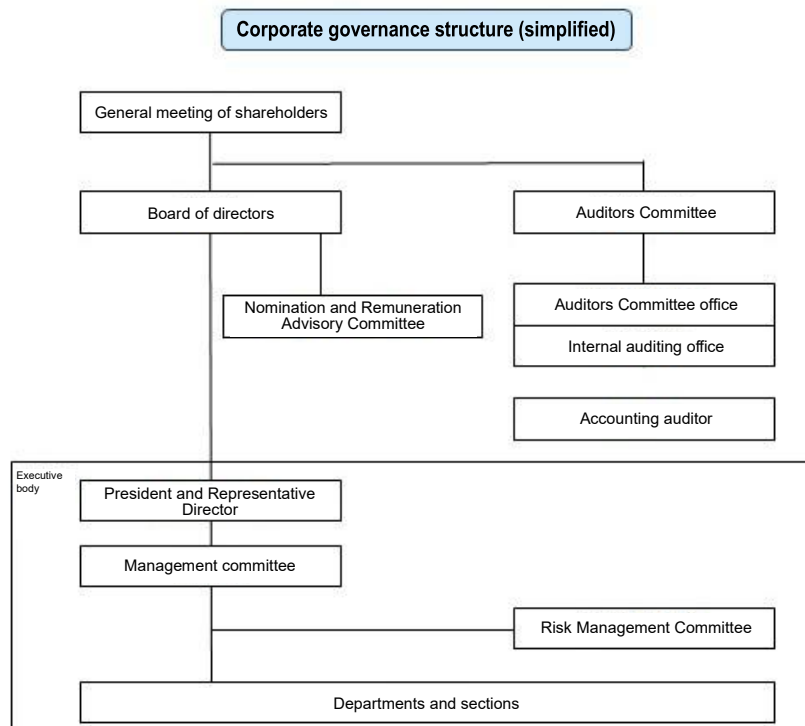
Corporate governance structure (simplified)

General meeting of shareholders

Board of directors

Auditors Committee

Nomination and Remuneration Advisory Committee

Auditors Committee office

Internal auditing office

Accounting auditor

Executive body

President and Representative Director

Management committee

Risk Management Committee

Departments and sections